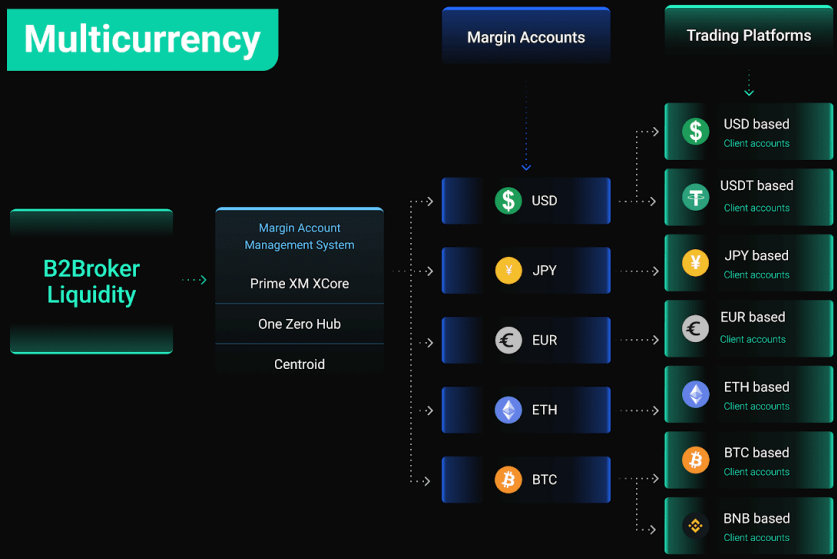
Multicurrency

Margin Accounts

Trading Platforms

B2Broker Liquidity

Margin Account Management System

Prime XM XCore

One Zero Hub

Centroid

USD

JPY

EUR

ETH

BTC

USD based
Client accounts

USDT based
Client accounts

JPY based
Client accounts

EUR based
Client accounts

ETH based
Client accounts

BTC based
Client accounts

BNB based
Client accounts